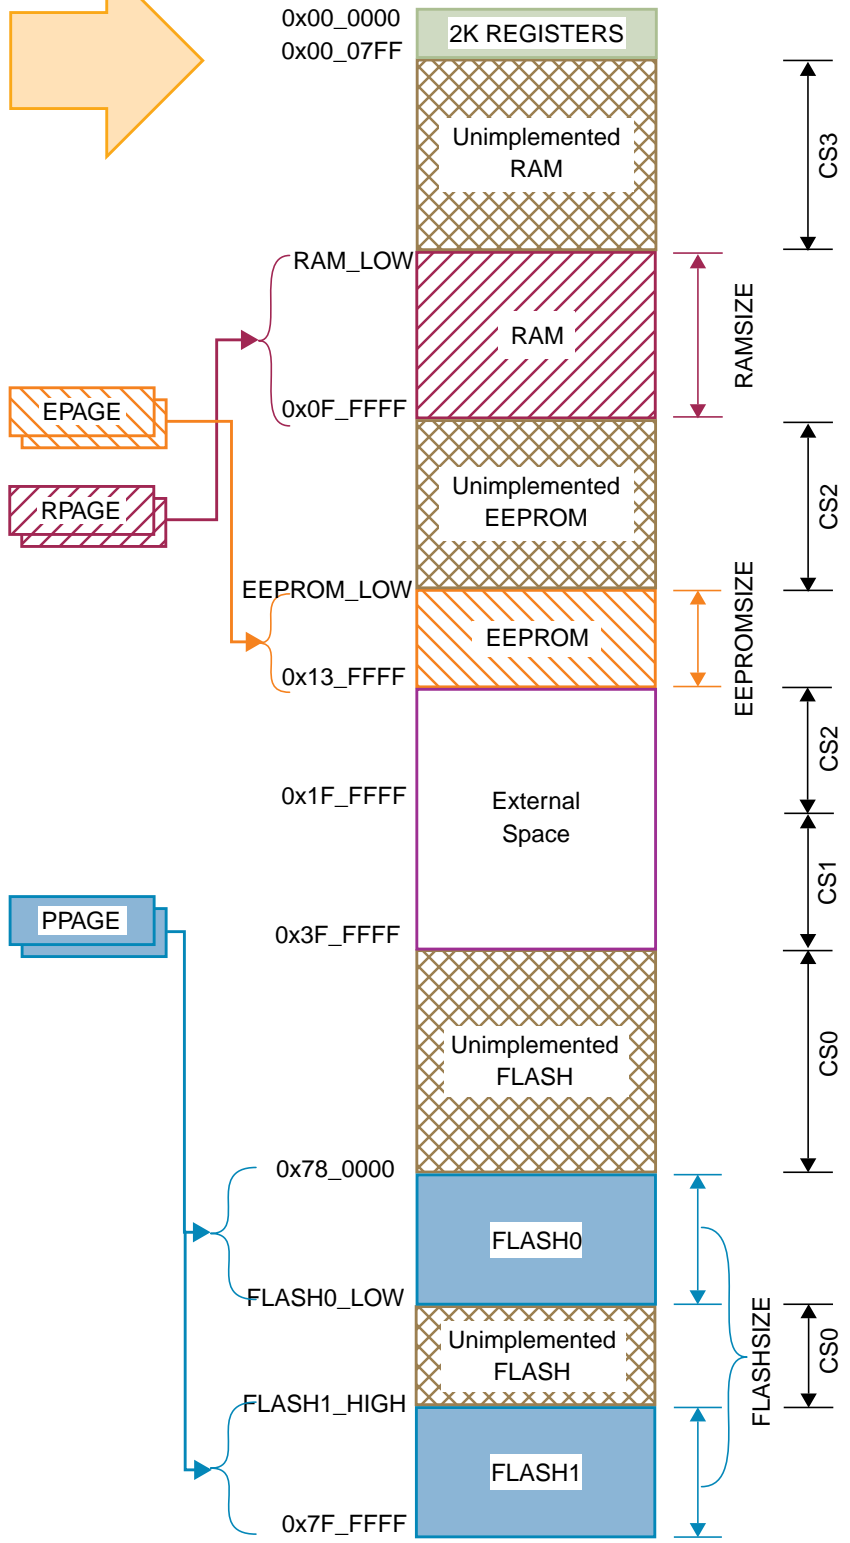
0x00_0000
0x00_07FF
2K REGISTERS
Unimplemented RAM
CS3
RAM_LOW
RAM
RAMSIZE
EPAGE
RPAGE
0x0F_FFFF
Unimplemented EEPROM
CS2
EEPROM_LOW
EEPROM
EEPROMSIZE
0x13_FFFF
CS2
0x1F_FFFF
External Space
CS1
PPAGE
0x3F_FFFF
Unimplemented FLASH
CS0
0x78_0000
FLASH0
FLASH0_LOW
Unimplemented FLASH
FLASHSIZE
CS0
FLASH1_HIGH
FLASH1
0x7F_FFFF